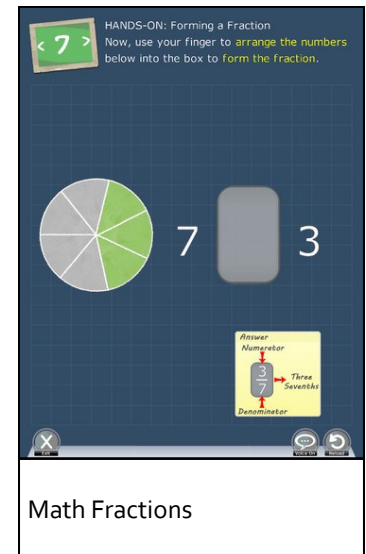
< 7 >

HANDS-ON: Forming a Fraction
Now, use your finger to arrange the numbers below into the box to form the fraction.

7

3

Answer
Numerator
$\frac{3}{7}$
Three Sevenths
Denominator

Exit

Voice On

Reload

Math Fractions